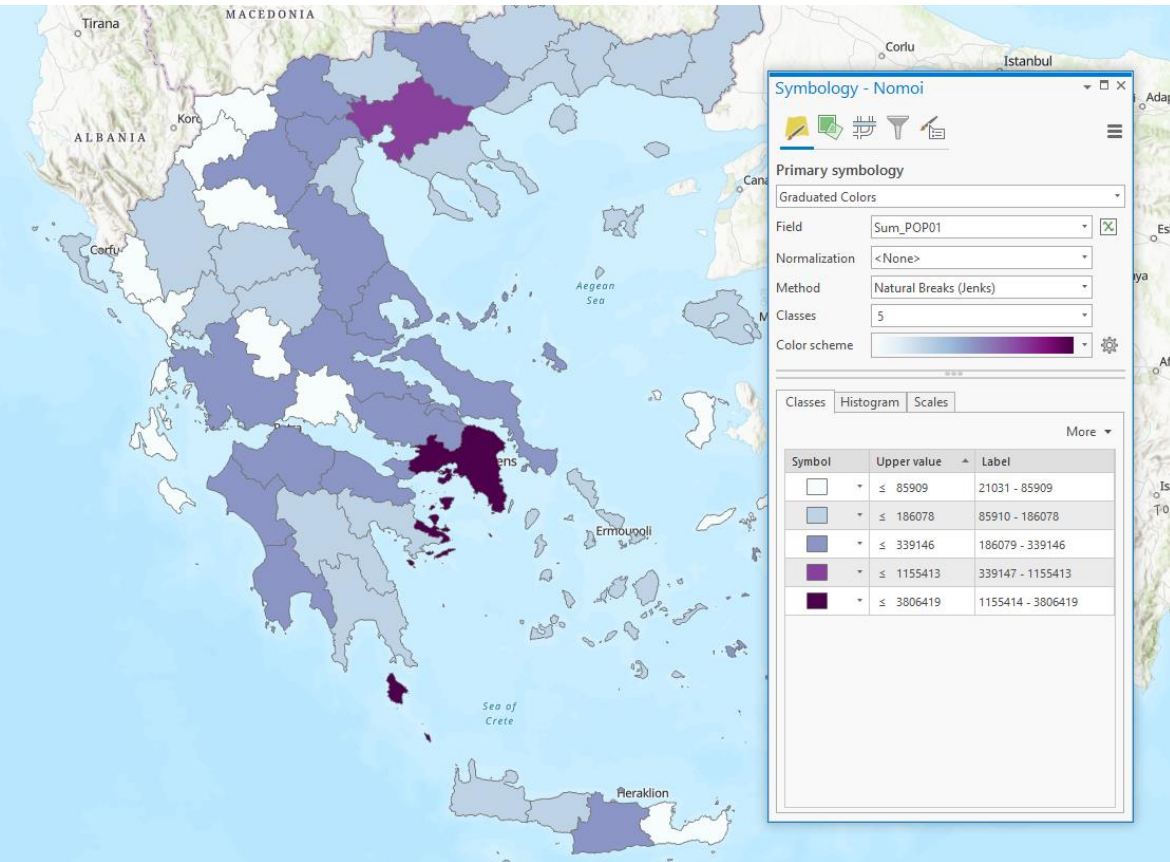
Tirana
MACEDONIA
Corlu
Istanbul
ALBANIA
Korc
Corfu
Aegean Sea
Cana
Es
Ada
ya
Af
Is
Patra
ens
Ermoupoli
Sea of Crete
Heraklion

Symbology - Nomoi
Primary symbology
Graduated Colors
Field Sum_POP01
Normalization <None>
Method Natural Breaks (Jenks)
Classes 5
Color scheme
Classes Histogram Scales
More

| Symbol | Upper value | Label |
|---|---|---|
| | ≤ 85909 | 21031 - 85909 |
| | ≤ 186078 | 85910 - 186078 |
| | ≤ 339146 | 186079 - 339146 |
| | ≤ 1155413 | 339147 - 1155413 |
| | ≤ 3806419 | 1155414 - 3806419 |